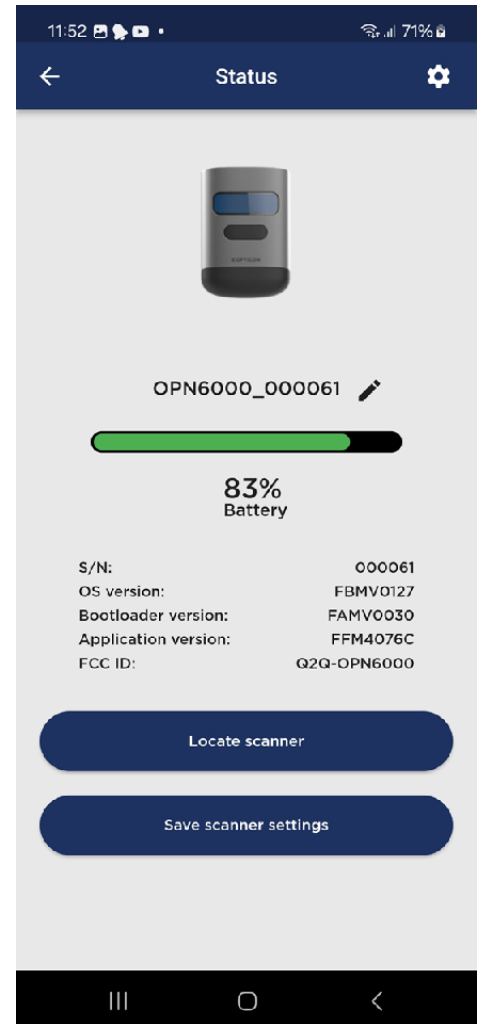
11:52 • 71%

Status

OPN6000_000061

83%
Battery

| | |
|---|---|
| S/N: | 000061 |
| OS version: | FBMV0127 |
| Bootloader version: | FAMV0030 |
| Application version: | FFM4076C |
| FCC ID: | Q2Q-OPN6000 |

Locate scanner

Save scanner settings